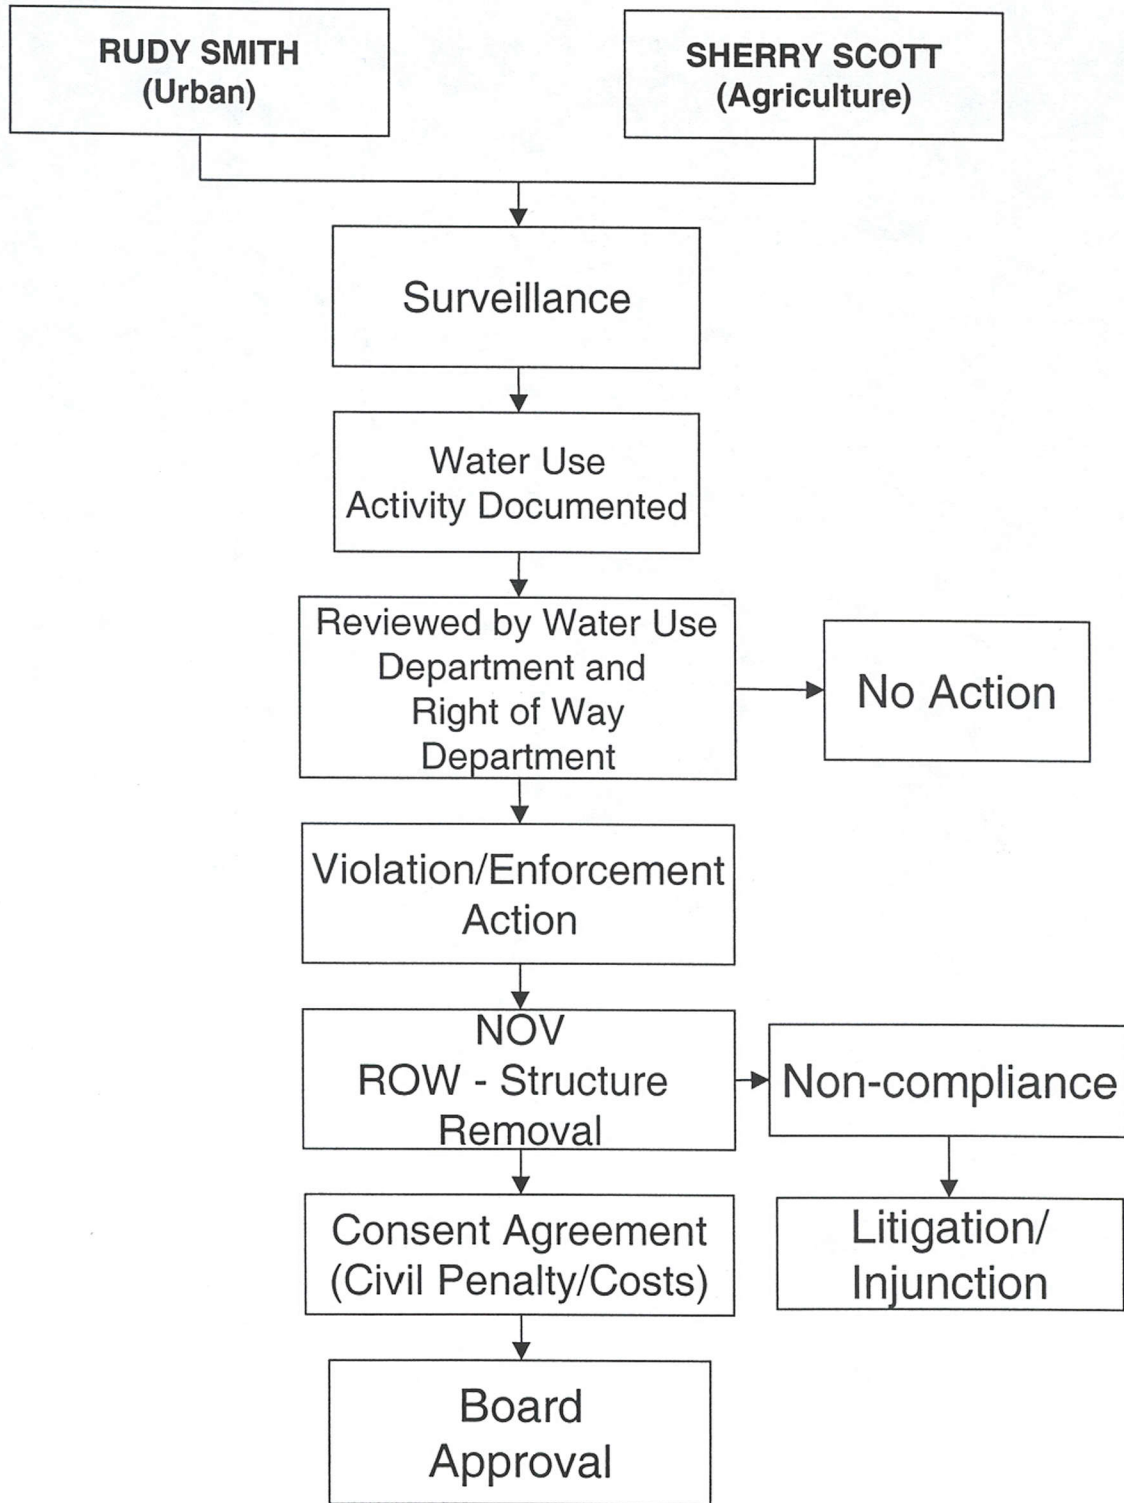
RUDY SMITH
(Urban)

SHERRY SCOTT
(Agriculture)

Surveillance

Water Use
Activity Documented

Reviewed by Water Use
Department and
Right of Way
Department

No Action

Violation/Enforcement
Action

NOV
ROW - Structure
Removal

Non-compliance

Consent Agreement
(Civil Penalty/Costs)

Litigation/
Injunction

Board
Approval